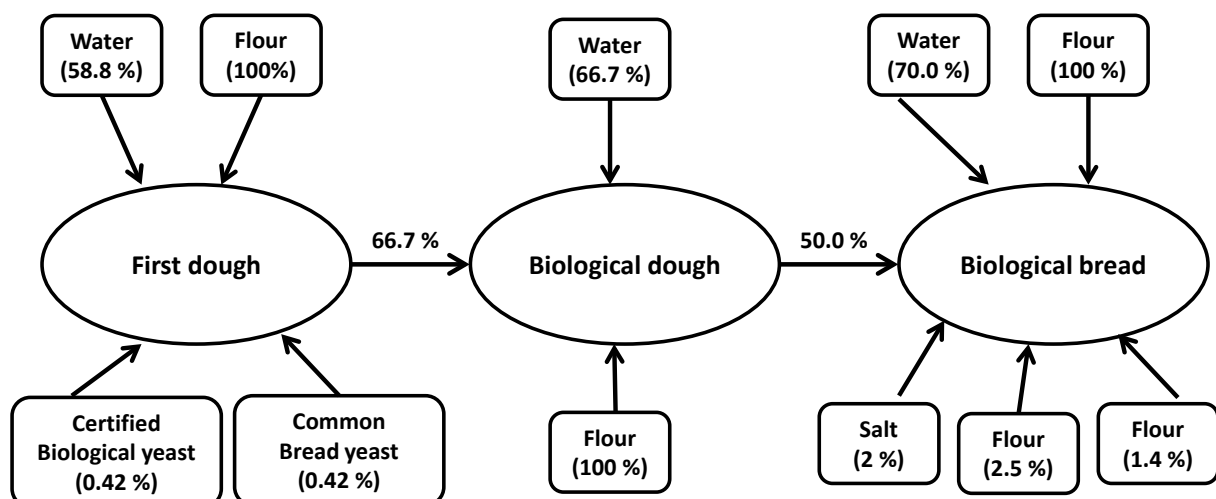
Water (58.8 %)

Flour (100%)

Water (66.7 %)

Water (70.0 %)

Flour (100 %)

First dough

66.7 %

Biological dough

50.0 %

Biological bread

Certified Biological yeast (0.42 %)

Common Bread yeast (0.42 %)

Flour (100 %)

Salt (2 %)

Flour (2.5 %)

Flour (1.4 %)